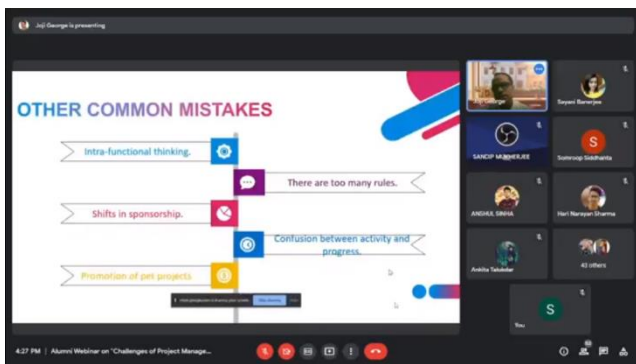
Joji George is presenting

OTHER COMMON MISTAKES

Intra-functional thinking.

There are too many rules.

Shifts in sponsorship.

Confusion between activity and progress.

Promotion of pet projects

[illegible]

Joji George

Sayani Banerjee

SANDIP MUKHERJEE

S

Somroop Siddhanta

ANSHUL SINHA

Hari Narayan Sharma

Ankita Talukdar

43 others

S

You

4:27 PM | Alumni Webinar on "Challenges of Project Manage...

S